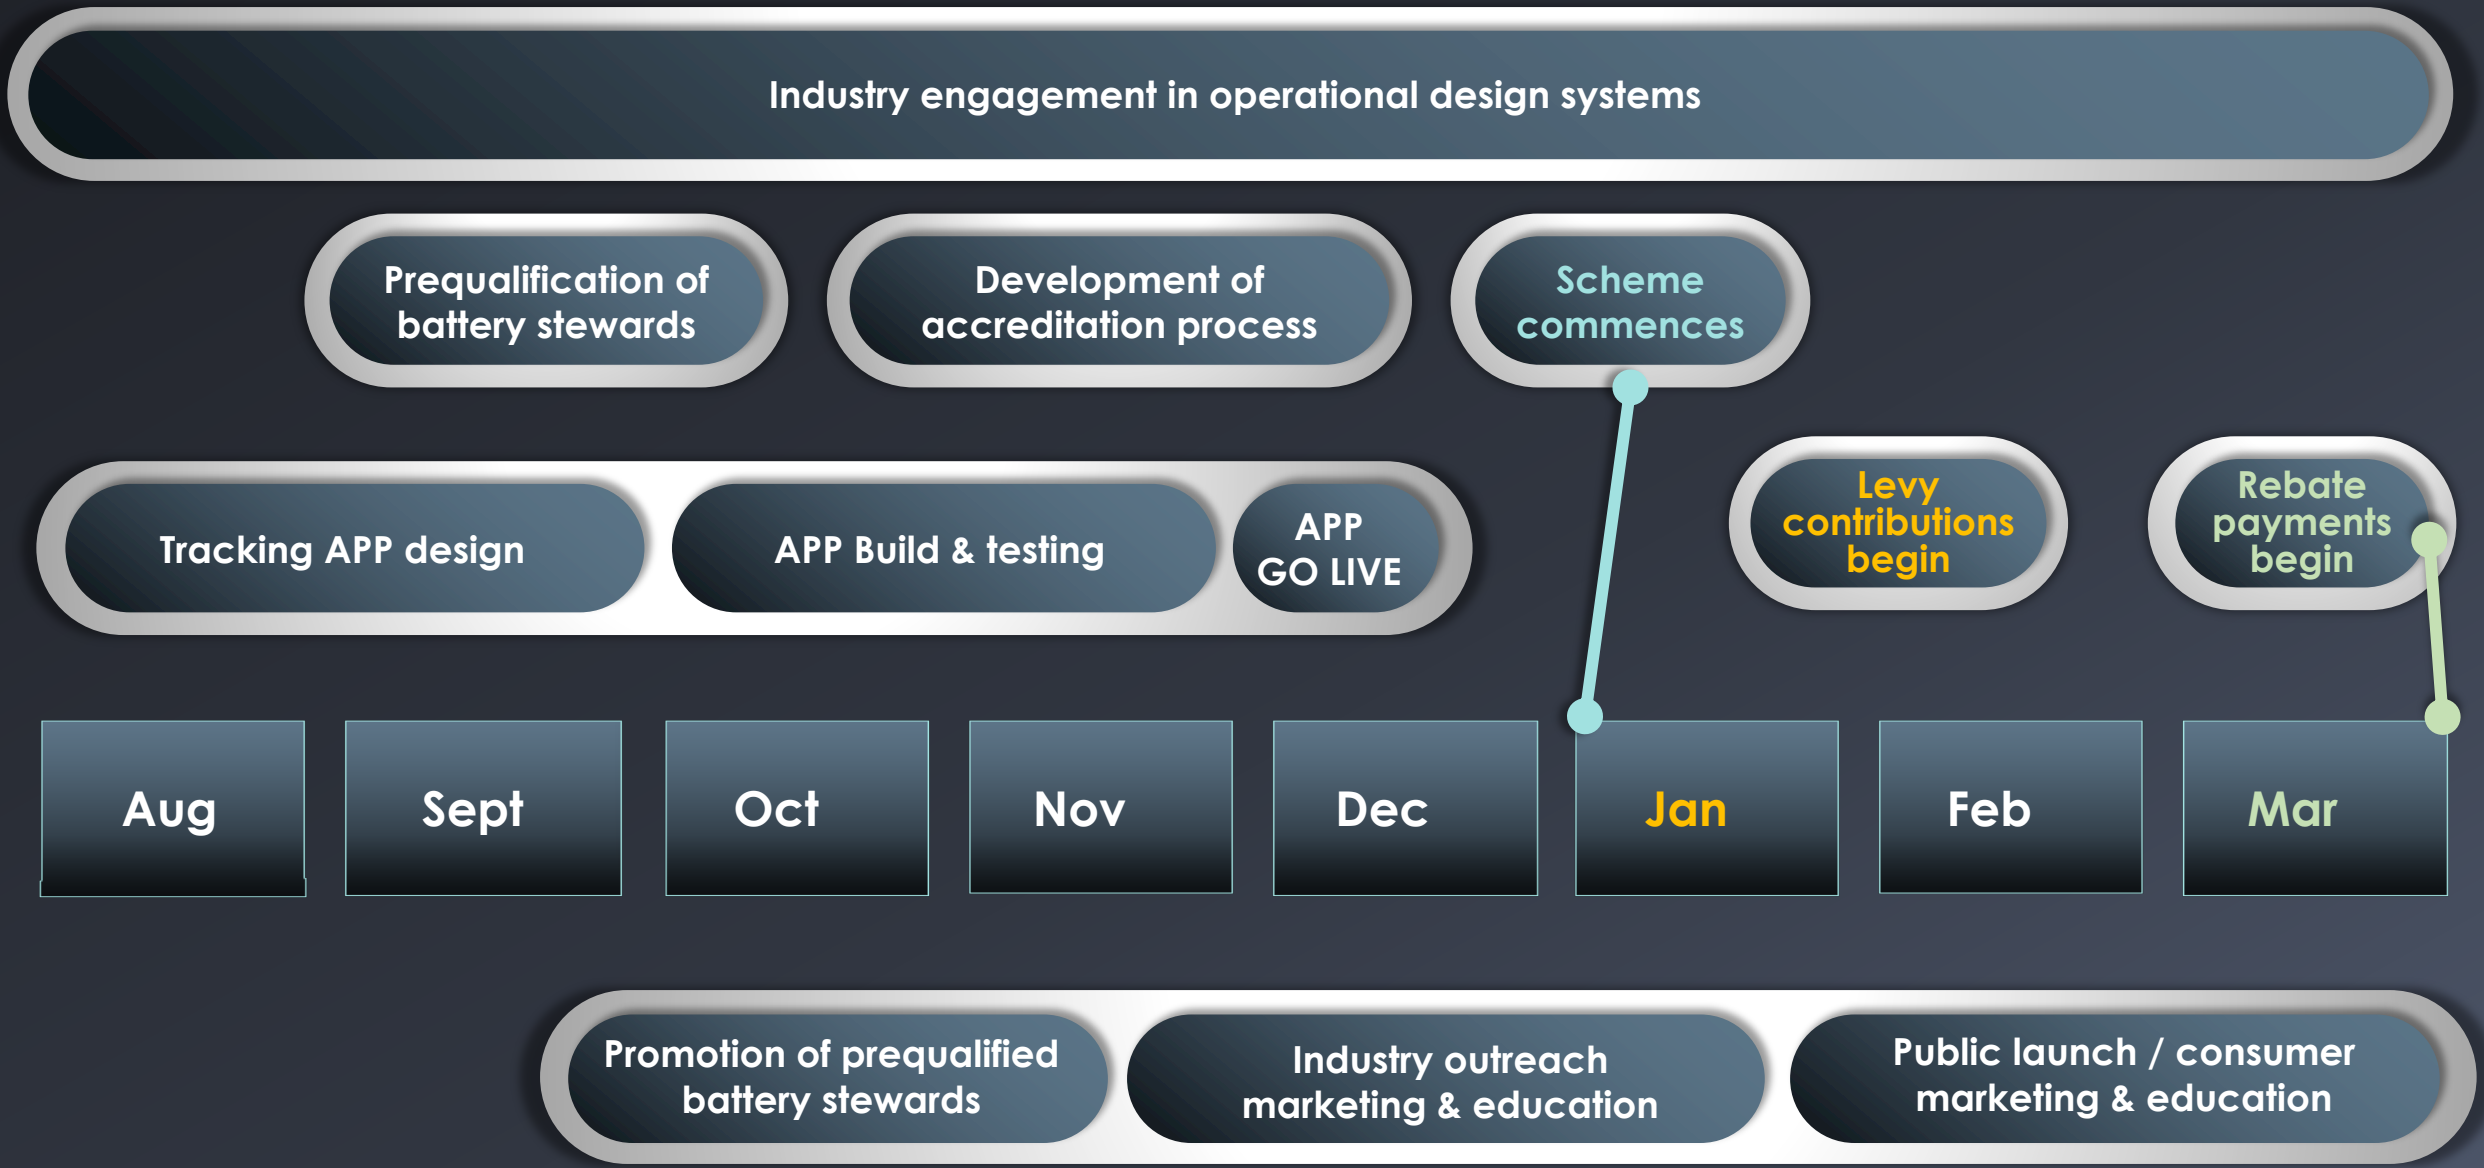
Industry engagement in operational design systems

Prequalification of battery stewards

Development of accreditation process

Scheme commences

Tracking APP design

APP Build & testing

APP GO LIVE

Levy contributions begin

Rebate payments begin

| Aug | Sept | Oct | Nov | Dec | Jan | Feb | Mar |
|---|---|---|---|---|---|---|---|

Promotion of prequalified battery stewards

Industry outreach marketing & education

Public launch / consumer marketing & education